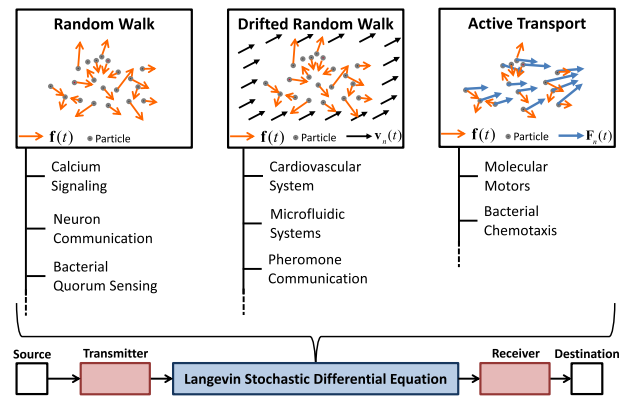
Random Walk

$\mathbf{f}(t)$ Particle

Calcium Signaling

Neuron Communication

Bacterial Quorum Sensing

Drifted Random Walk

$\mathbf{f}(t)$ Particle $\mathbf{v}_n(t)$

Cardiovascular System

Microfluidic Systems

Pheromone Communication

Active Transport

$\mathbf{f}(t)$ Particle $\mathbf{F}_n(t)$

Molecular Motors

Bacterial Chemotaxis

Source

Transmitter

Langevin Stochastic Differential Equation

Receiver

Destination